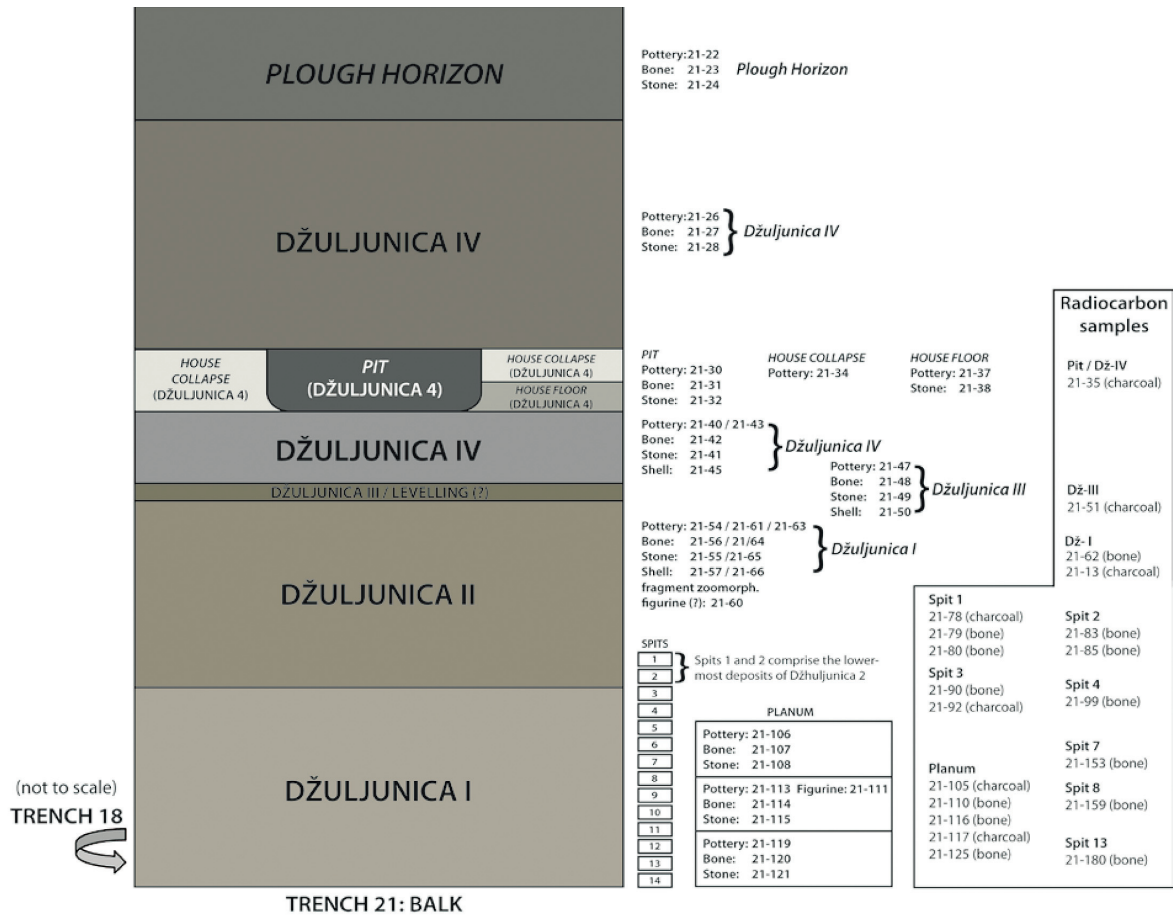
PLOUGH HORIZON

DŽULJUNICA IV

HOUSE COLLAPSE (DŽULJUNICA 4)

PIT (DŽULJUNICA 4)

HOUSE COLLAPSE (DŽULJUNICA 4)

HOUSE FLOOR (DŽULJUNICA 4)

DŽULJUNICA IV

DZULJUNICA III / LEVELLING (?)

DŽULJUNICA II

DŽULJUNICA I

(not to scale)
TRENCH 18

TRENCH 21: BALK

Pottery: 21-22
Bone: 21-23
Stone: 21-24
Plough Horizon

Pottery: 21-26
Bone: 21-27
Stone: 21-28
Džuljunica IV

PIT
Pottery: 21-30
Bone: 21-31
Stone: 21-32

HOUSE COLLAPSE
Pottery: 21-34

HOUSE FLOOR
Pottery: 21-37
Stone: 21-38

Pottery: 21-40 / 21-43
Bone: 21-42
Stone: 21-41
Shell: 21-45
Džuljunica IV

Pottery: 21-47
Bone: 21-48
Stone: 21-49
Shell: 21-50
Džuljunica III

Pottery: 21-54 / 21-61 / 21-63
Bone: 21-56 / 21/64
Stone: 21-55 /21-65
Shell: 21-57 / 21-66
fragment zoomorph. figurine (?): 21-60
Džuljunica I

SPITS
1
2
3
4
5
6
7
8
9
10
11
12
13
14

Spits 1 and 2 comprise the lowermost deposits of Džhuljunica 2

PLANUM
Pottery: 21-106
Bone: 21-107
Stone: 21-108

Pottery: 21-113 Figurine: 21-111
Bone: 21-114
Stone: 21-115

Pottery: 21-119
Bone: 21-120
Stone: 21-121

Radiocarbon samples

Pit / Dž-IV
21-35 (charcoal)

Dž-III
21-51 (charcoal)

Dž- I
21-62 (bone)
21-13 (charcoal)

Spit 1
21-78 (charcoal)
21-79 (bone)
21-80 (bone)

Spit 2
21-83 (bone)
21-85 (bone)

Spit 3
21-90 (bone)
21-92 (charcoal)

Spit 4
21-99 (bone)

Spit 7
21-153 (bone)

Planum
21-105 (charcoal)
21-110 (bone)
21-116 (bone)
21-117 (charcoal)
21-125 (bone)

Spit 8
21-159 (bone)

Spit 13
21-180 (bone)